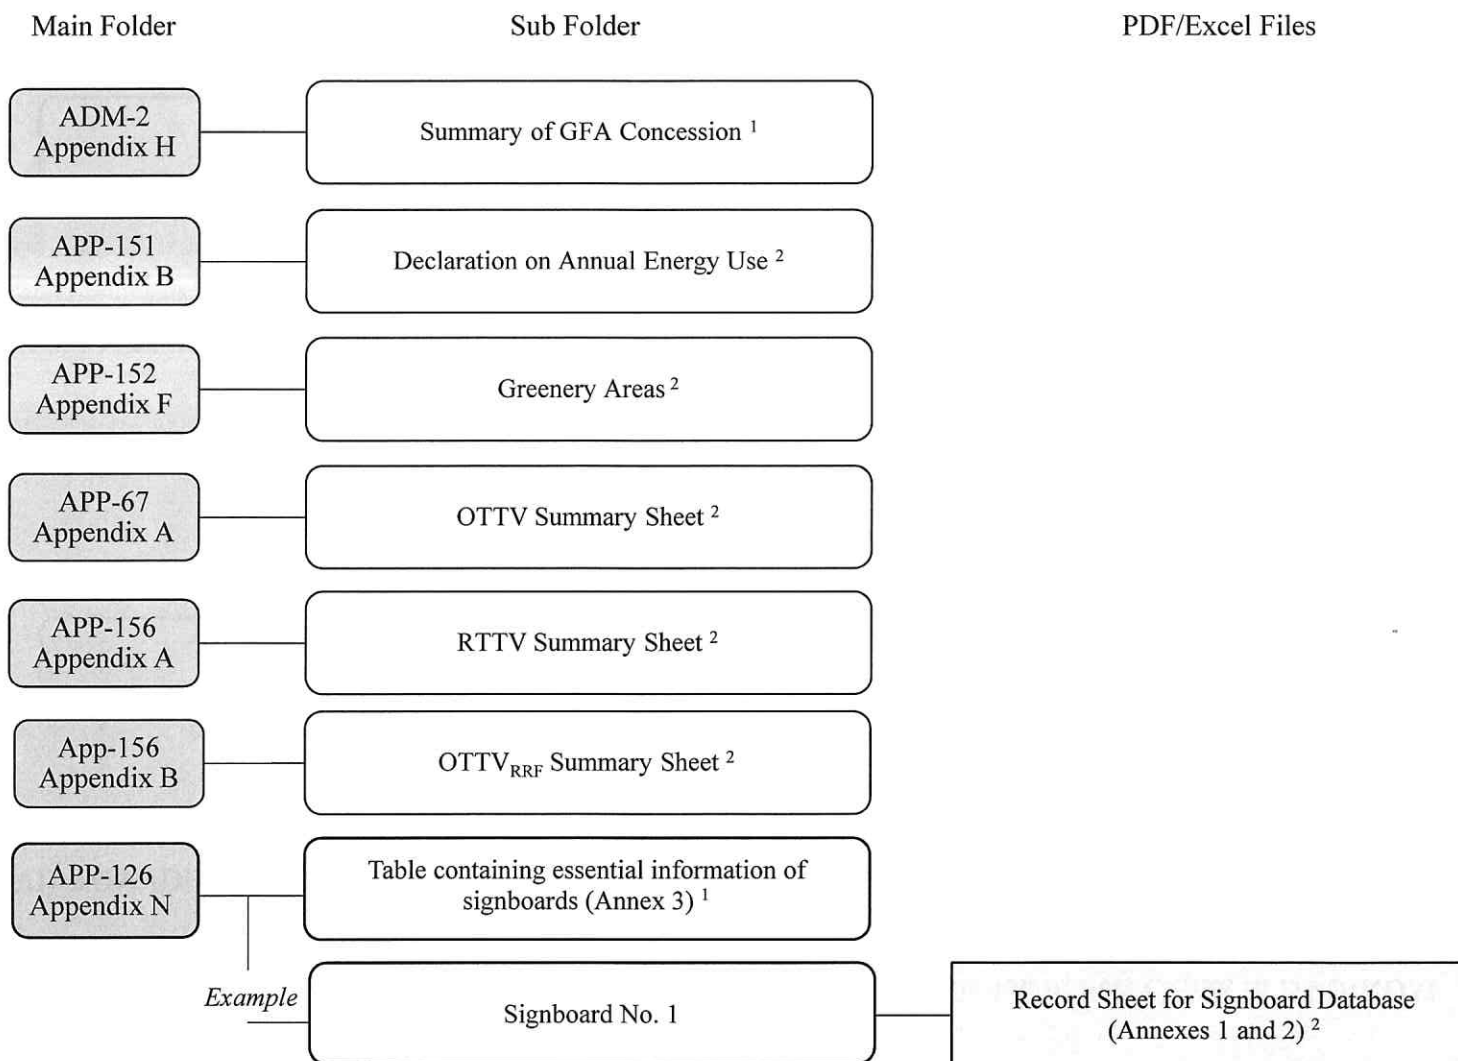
Main Folder

Sub Folder

PDF/Excel Files

ADM-2 Appendix H

Summary of GFA Concession $^{1}$

APP-151 Appendix B

Declaration on Annual Energy Use $^{2}$

APP-152 Appendix F

Greenery Areas $^{2}$

APP-67 Appendix A

OTTV Summary Sheet $^{2}$

APP-156 Appendix A

RTTV Summary Sheet $^{2}$

App-156 Appendix B

$OTTV_{RRF}$ Summary Sheet $^{2}$

APP-126 Appendix N

Table containing essential information of signboards (Annex 3) $^{1}$

Example

Signboard No. 1

Record Sheet for Signboard Database (Annexes 1 and 2) $^{2}$